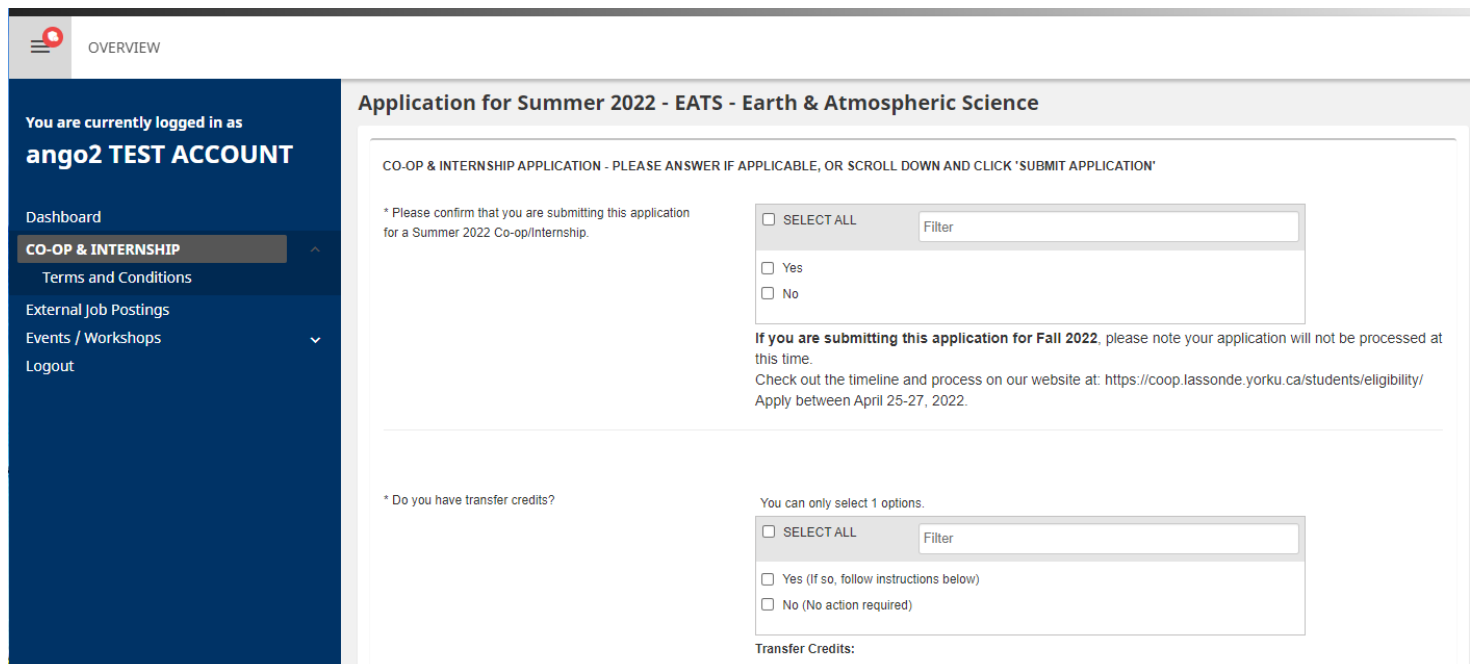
OVERVIEW

You are currently logged in as
ango2 TEST ACCOUNT

Dashboard
CO-OP & INTERNSHIP
Terms and Conditions
External Job Postings
Events / Workshops
Logout

Application for Summer 2022 - EATS - Earth & Atmospheric Science

CO-OP & INTERNSHIP APPLICATION - PLEASE ANSWER IF APPLICABLE, OR SCROLL DOWN AND CLICK 'SUBMIT APPLICATION'

* Please confirm that you are submitting this application for a Summer 2022 Co-op/Internship.

SELECT ALL
Filter
Yes
No

**If you are submitting this application for Fall 2022**, please note your application will not be processed at this time.
Check out the timeline and process on our website at: https://coop.lassonde.yorku.ca/students/eligibility/
Apply between April 25-27, 2022.

* Do you have transfer credits?

You can only select 1 options.
SELECT ALL
Filter
Yes (If so, follow instructions below)
No (No action required)

Transfer Credits: